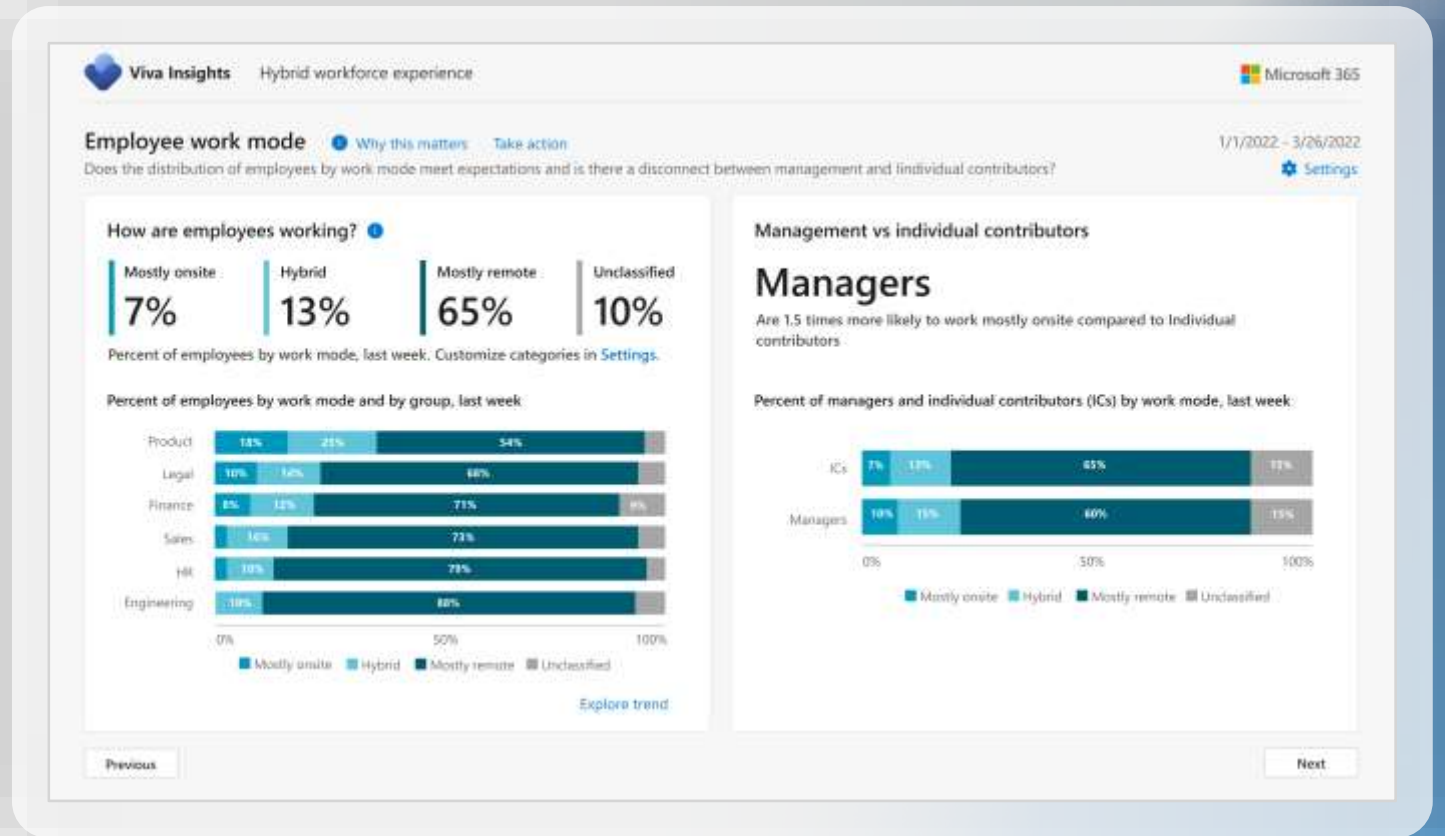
Viva Insights Hybrid workforce experience

Microsoft 365

Employee work mode Why this matters Take action

1/1/2022 - 3/26/2022

Does the distribution of employees by work mode meet expectations and is there a disconnect between management and individual contributors?

Settings

How are employees working?

Mostly onsite 7%

Hybrid 13%

Mostly remote 65%

Unclassified 10%

Percent of employees by work mode, last week. Customize categories in Settings.

Percent of employees by work mode and by group, last week

| Group | Mostly onsite | Hybrid | Mostly remote | Unclassified |
|---|---|---|---|---|
| Product | 18% | 21% | 54% | |
| Legal | 10% | 14% | 68% | |
| Finance | 8% | 12% | 71% | 9% |
| Sales | | 16% | 73% | |
| HR | | 10% | 78% | |
| Engineering | | 10% | 80% | |

0% 50% 100%

Mostly onsite Hybrid Mostly remote Unclassified

Explore trend

Management vs individual contributors

Managers

Are 1.5 times more likely to work mostly onsite compared to Individual contributors

Percent of managers and individual contributors (ICs) by work mode, last week

| Group | Mostly onsite | Hybrid | Mostly remote | Unclassified |
|---|---|---|---|---|
| ICs | 7% | 13% | 65% | 15% |
| Managers | 10% | 15% | 60% | 15% |

0% 50% 100%

Mostly onsite Hybrid Mostly remote Unclassified

Previous

Next